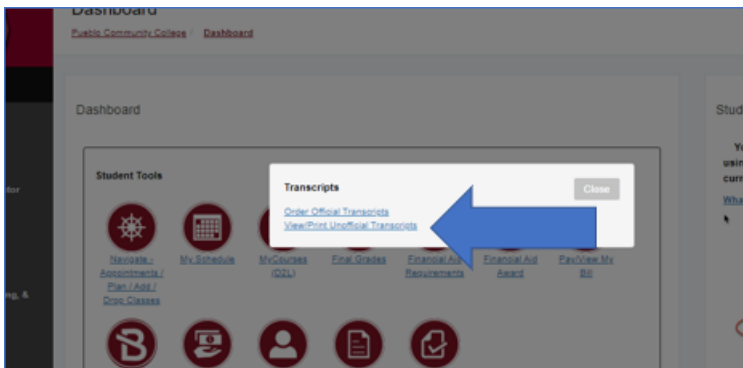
Dashboard

Pueblo Community College / Dashboard

Dashboard

Student Tools

Transcripts

Close

Order Official Transcripts
View/Print Unofficial Transcripts

Navigate - Appointments / Plan / Add / Drop Classes

My Schedule

MyCourses (D2L)

Final Grades

Financial Aid Requirements

Financial Aid Award

Pay/View My Bill

Stud

Yo
usin
curr

Wha

tor

ng, &